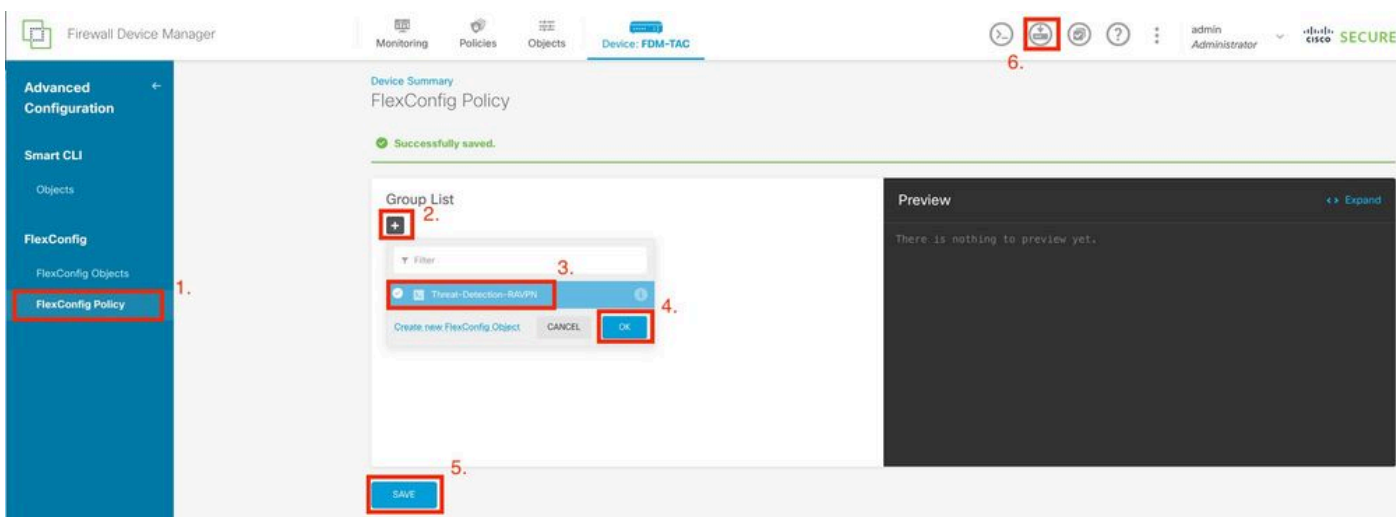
Firewall Device Manager

Monitoring Policies Objects Device: FDM-TAC

admin
Administrator

cisco SECURE

6.

Advanced Configuration

Smart CLI

Objects

FlexConfig

FlexConfig Objects

FlexConfig Policy

1.

Device Summary
FlexConfig Policy

Successfully saved.

Group List

2.

Filter

3.

Threat-Detection-RAVPN

4.

Create new FlexConfig Object CANCEL OK

5.

SAVE

Preview

<> Expand

There is nothing to preview yet.